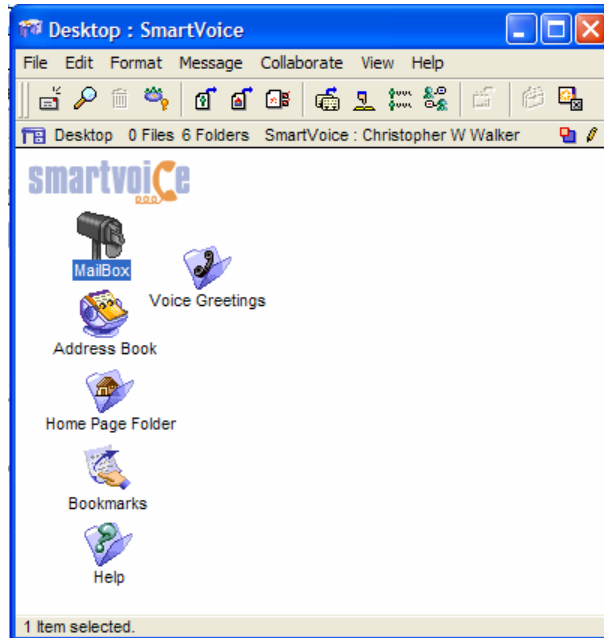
Desktop : SmartVoice

File Edit Format Message Collaborate View Help

Desktop 0 Files 6 Folders SmartVoice : Christopher W Walker

smartvoice

MailBox

Voice Greetings

Address Book

Home Page Folder

Bookmarks

Help

1 Item selected.